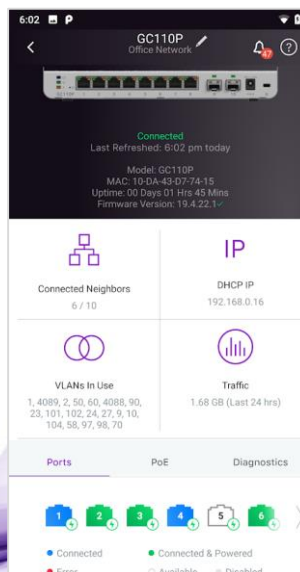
6:02

GC110P
Office Network

47

Connected
Last Refreshed: 6:02 pm today

Model: GC110P
MAC: 10-DA-43-D7-74-15
Uptime: 00 Days 01 Hrs 45 Mins
Firmware Version: 19.4.22.1

Connected Neighbors
6 / 10

IP
DHCP IP
192.168.0.16

VLANs In Use
1, 4089, 2, 50, 60, 4088, 90, 23, 101, 102, 24, 27, 9, 10, 104, 58, 97, 98, 70

Traffic
1.68 GB (Last 24 hrs)

Ports
PoE
Diagnostics

1 2 3 4 5 6

Connected
Connected & Powered
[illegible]
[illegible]
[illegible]